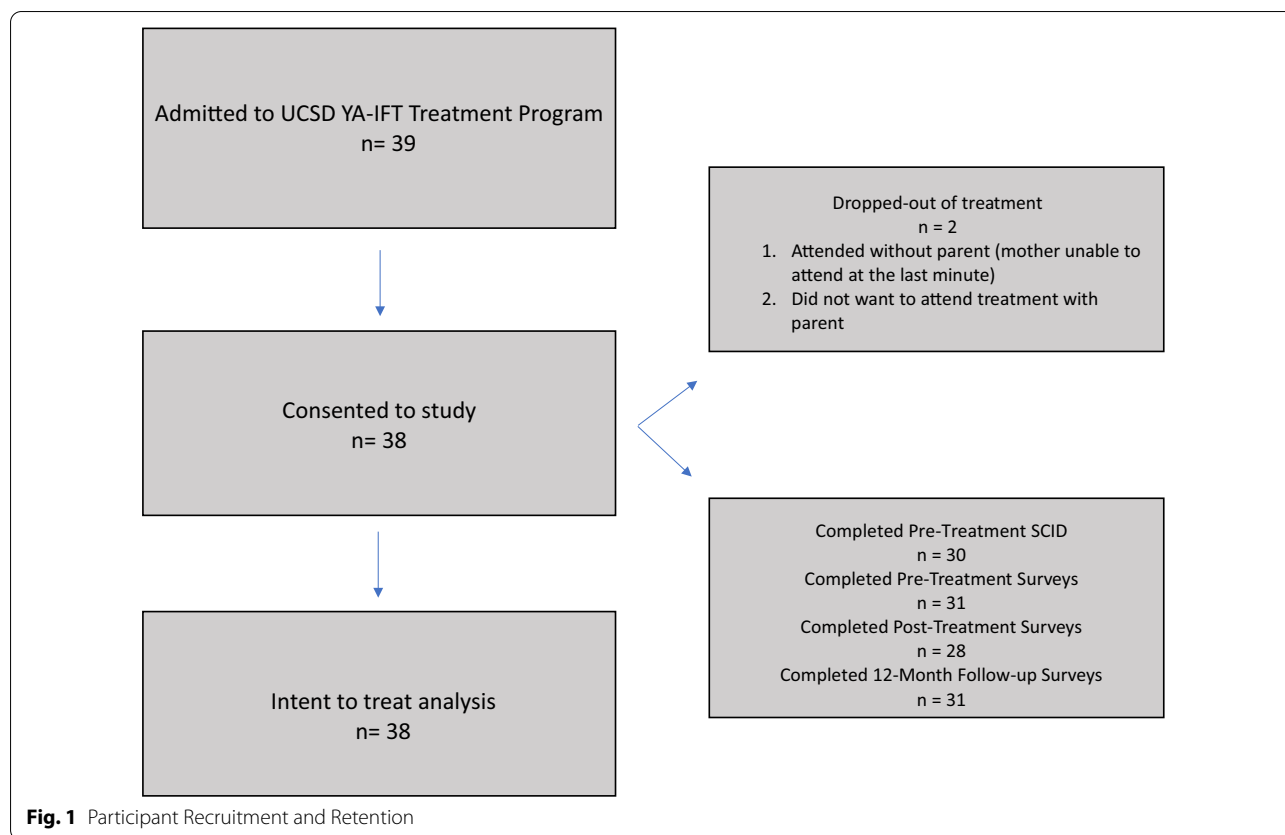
Admitted to UCSD YA-IFT Treatment Program
n= 39

Dropped-out of treatment
n = 2
1. Attended without parent (mother unable to attend at the last minute)
2. Did not want to attend treatment with parent

Consented to study
n= 38

Completed Pre-Treatment SCID
n = 30
Completed Pre-Treatment Surveys
n = 31
Completed Post-Treatment Surveys
n = 28
Completed 12-Month Follow-up Surveys
n = 31

Intent to treat analysis
n= 38

**Fig. 1** Participant Recruitment and Retention